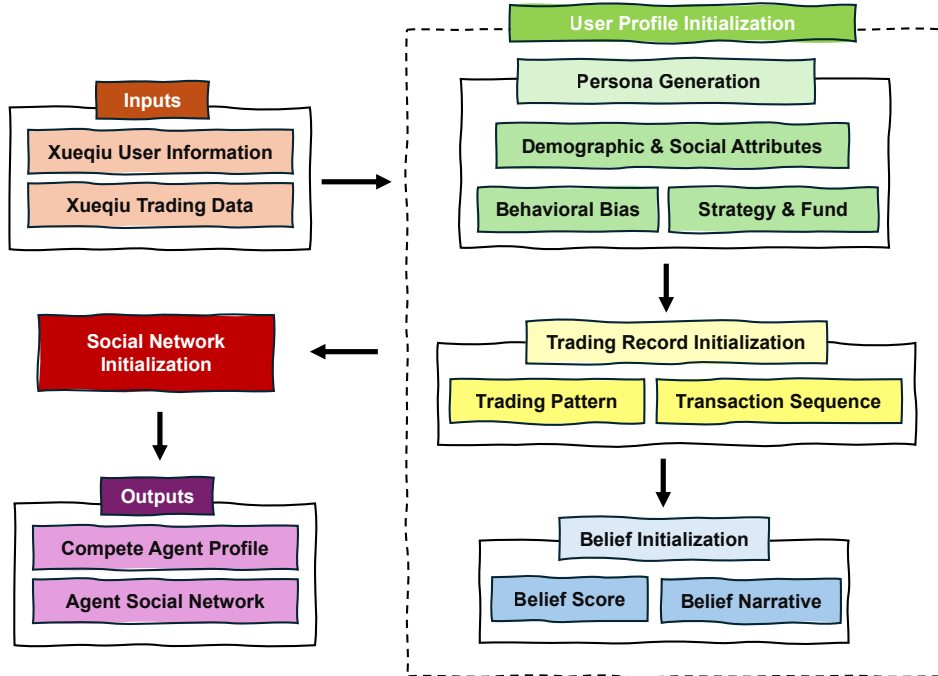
Inputs

Xueqiu User Information

Xueqiu Trading Data

User Profile Initialization

Persona Generation

Demographic & Social Attributes

Behavioral Bias

Strategy & Fund

Trading Record Initialization

Trading Pattern

Transaction Sequence

Belief Initialization

Belief Score

Belief Narrative

Social Network Initialization

Outputs

Compete Agent Profile

Agent Social Network